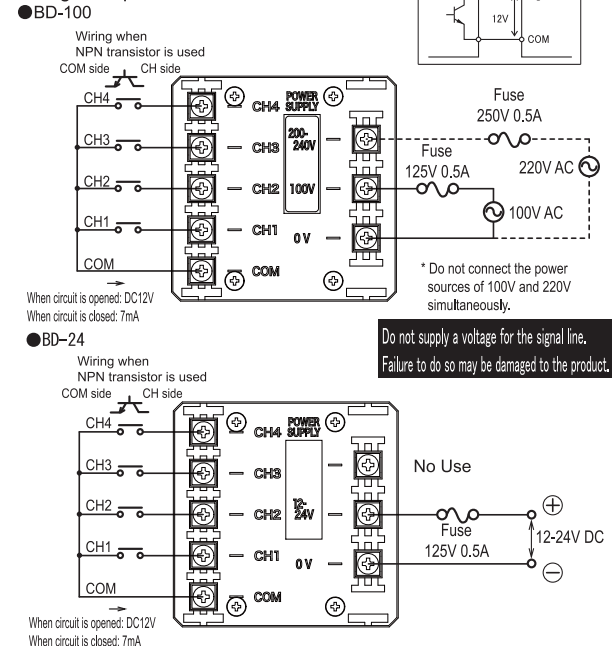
●BD-100

12V
COM

Wiring when NPN transistor is used
COM side CH side

CH4
CH3
CH2
CH1
COM

CH4 POWER SUPPLY
CH3 200-240V
CH2 100V
CH1 0 V
COM

Fuse 250V 0.5A
Fuse 125V 0.5A
220V AC
100V AC

* Do not connect the power sources of 100V and 220V simultaneously.

When circuit is opened: DC12V
When circuit is closed: 7mA

Do not supply a voltage for the signal line.
Failure to do so may be damaged to the product.

●BD-24

Wiring when NPN transistor is used
COM side CH side

CH4
CH3
CH2
CH1
COM

CH4 POWER SUPPLY
CH3
CH2 12-24V
CH1 0 V
COM

No Use

Fuse 125V 0.5A
$\oplus$
12-24V DC
$\ominus$

When circuit is opened: DC12V
When circuit is closed: 7mA